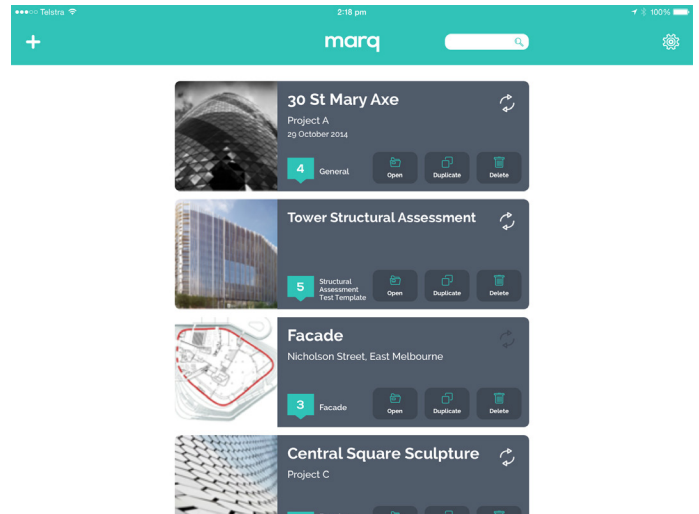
●●●○○ Telstra
2:18 pm
100%

+
marq

30 St Mary Axe
Project A
29 October 2014
4
General
Open
Duplicate
Delete

Tower Structural Assessment
5
Structural Assessment Test Template
Open
Duplicate
Delete

Facade
Nicholson Street, East Melbourne
3
Facade
Open
Duplicate
Delete

Central Square Sculpture
Project C